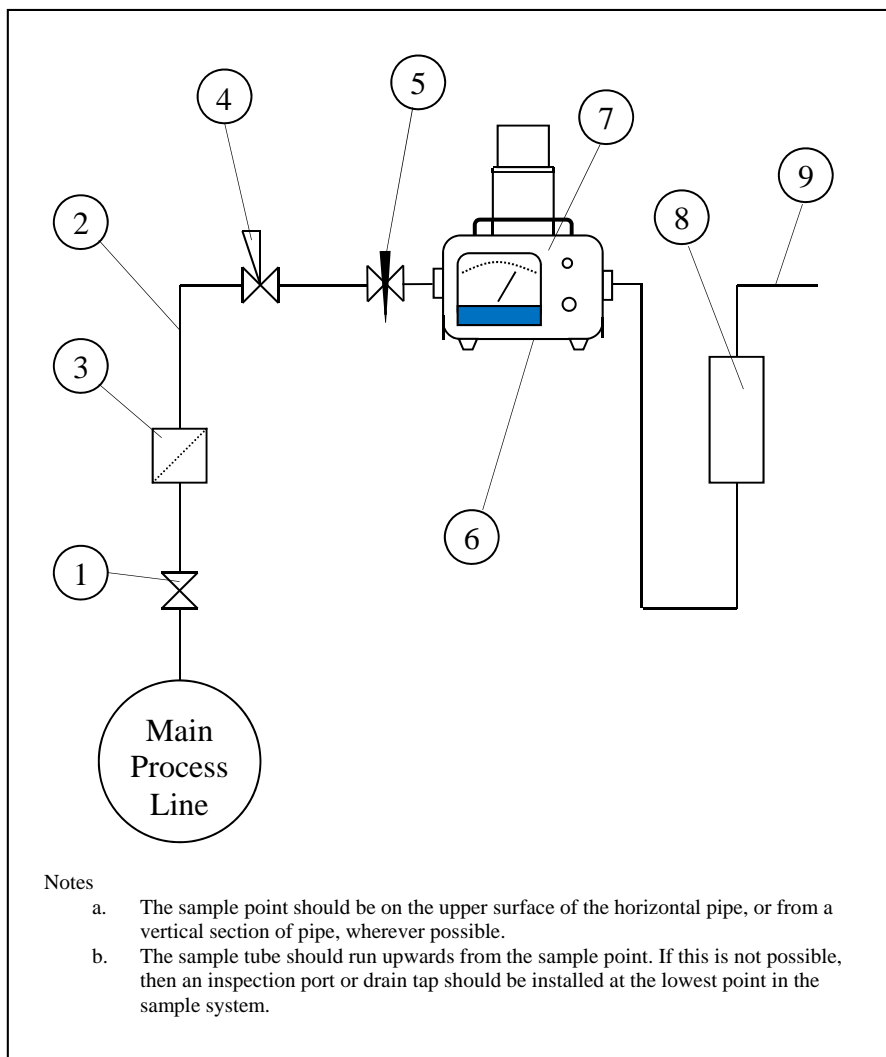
4

5

7

9

2

8

3

6

1

Main Process Line

Notes

a. The sample point should be on the upper surface of the horizontal pipe, or from a vertical section of pipe, wherever possible.

b. The sample tube should run upwards from the sample point. If this is not possible, then an inspection port or drain tap should be installed at the lowest point in the sample system.